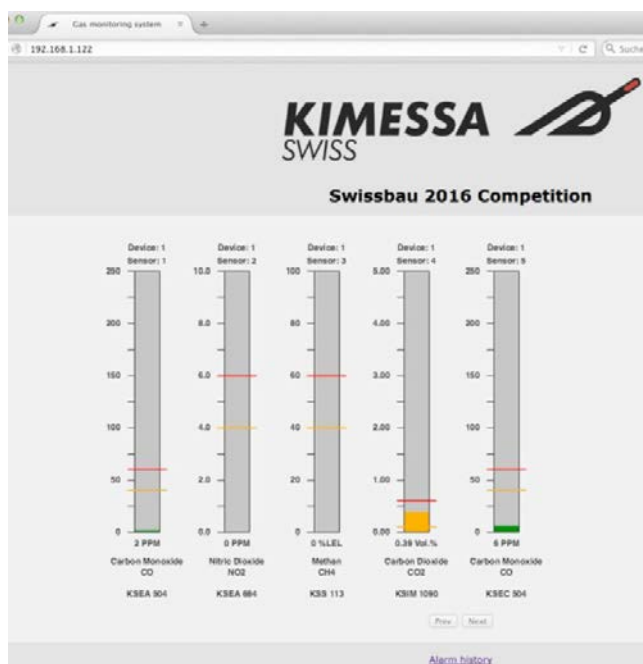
Gas monitoring system × +

192.168.1.122

C Suche

KIMESSA SWISS

Swissbau 2016 Competition

Device: 1
Sensor: 1
250
200
150
100
50
0
2 PPM
Carbon Monoxide
CO
KSEA 504

Device: 1
Sensor: 2
10.0
8.0
6.0
4.0
2.0
0.0
0 PPM
Nitric Dioxide
NO2
KSEA 604

Device: 1
Sensor: 3
100
80
60
40
20
0
0 %LEL
Methan
CH4
KSS 113

Device: 1
Sensor: 4
5.00
4.00
3.00
2.00
1.00
0.00
0.39 Vol.%
Carbon Dioxide
CO2
KSIM 1090

Device: 1
Sensor: 5
250
200
150
100
50
0
6 PPM
Carbon Monoxide
CO
KSEC 504

Prev Next

Alarm history